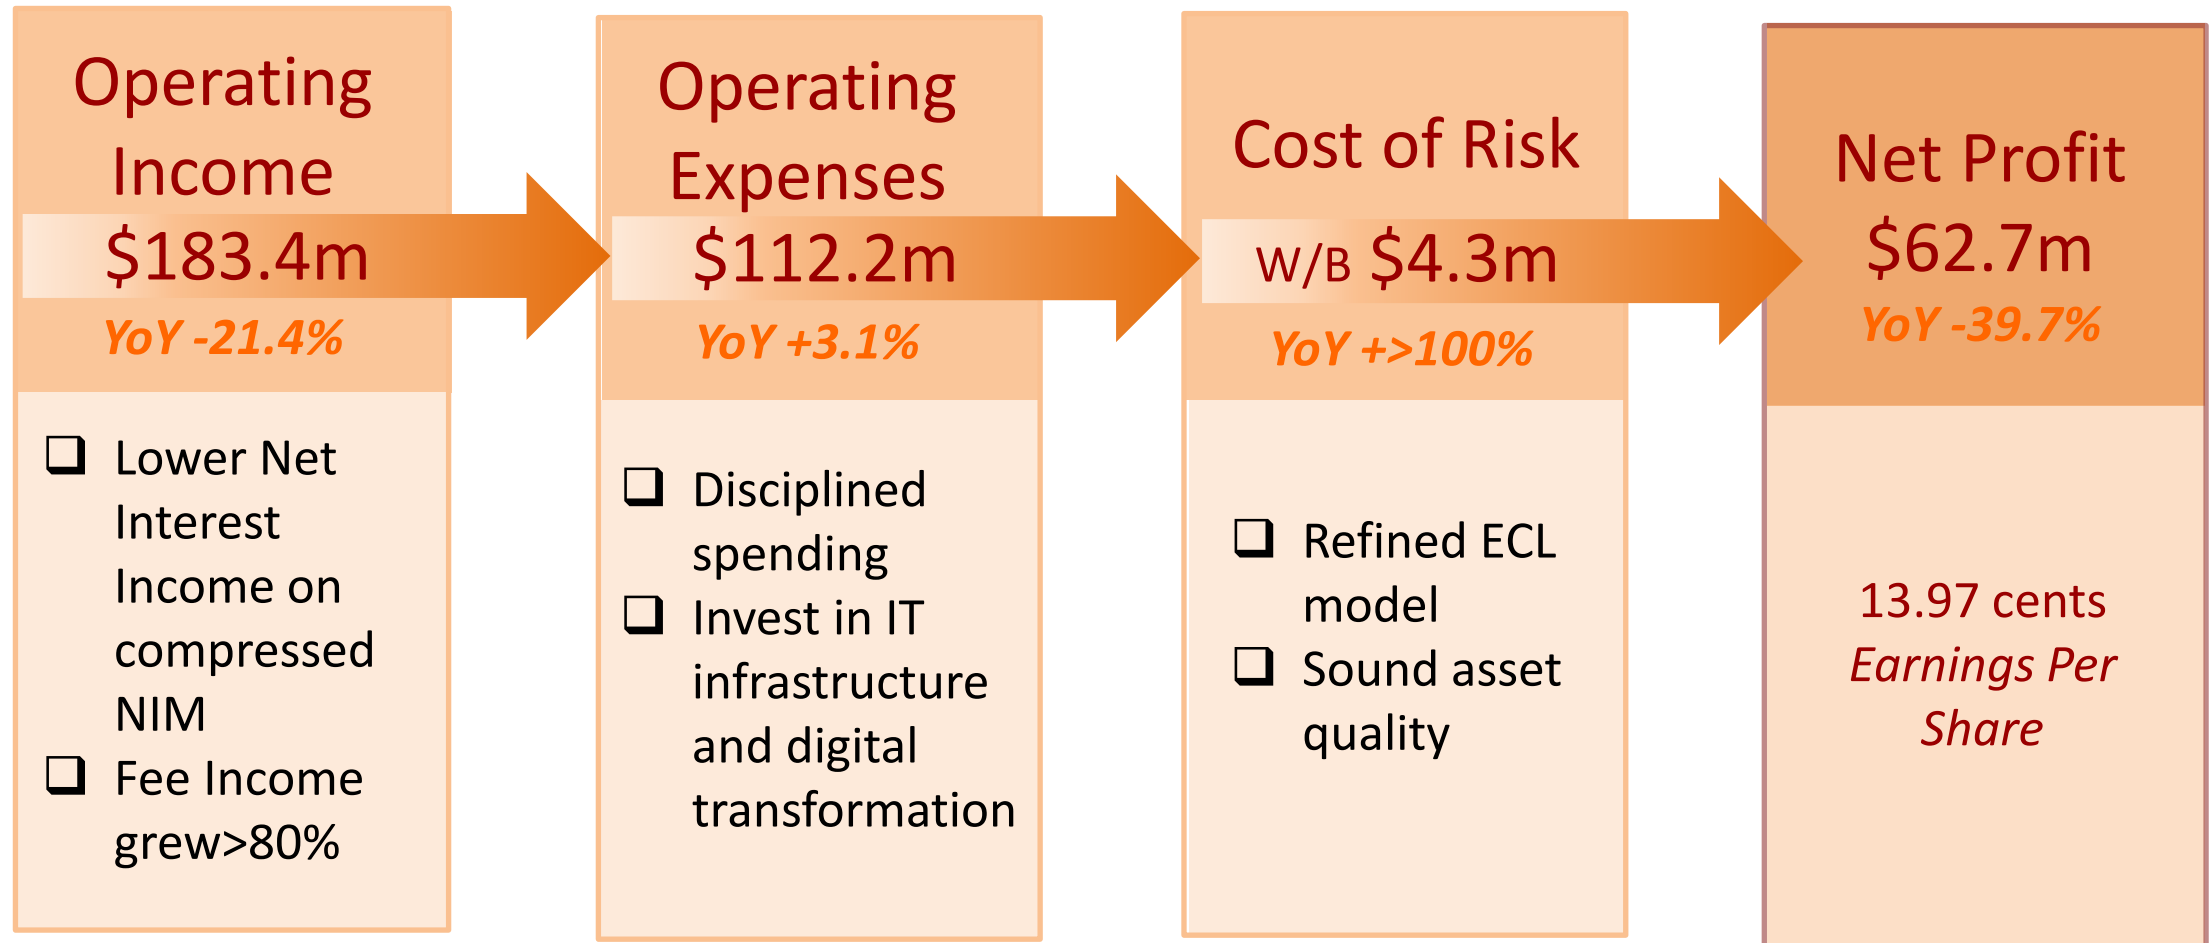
Operating Income
$183.4m
YoY -21.4%

❑ Lower Net Interest Income on compressed NIM
❑ Fee Income grew>80%

Operating Expenses
$112.2m
YoY +3.1%

❑ Disciplined spending
❑ Invest in IT infrastructure and digital transformation

Cost of Risk
W/B $4.3m
YoY +>100%

❑ Refined ECL model
❑ Sound asset quality

Net Profit
$62.7m
YoY -39.7%

13.97 cents
Earnings Per Share